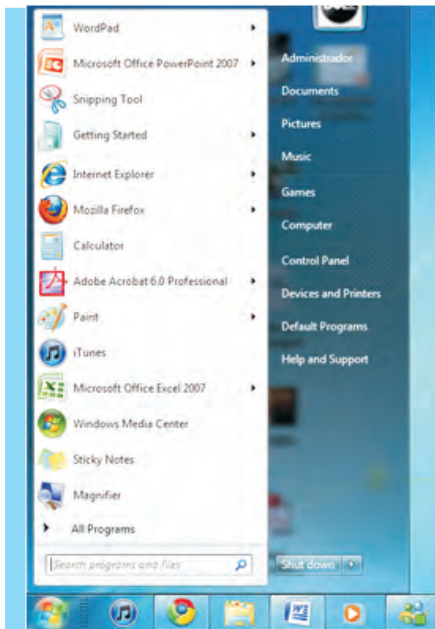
WordPad
Microsoft Office PowerPoint 2007
Snipping Tool
Getting Started
Internet Explorer
Mozilla Firefox
Calculator
Adobe Acrobat 6.0 Professional
Paint
iTunes
Microsoft Office Excel 2007
Windows Media Center
Sticky Notes
Magnifier
All Programs
Search programs and files

Administrador
Documents
Pictures
Music
Games
Computer
Control Panel
Devices and Printers
Default Programs
Help and Support
Shut down